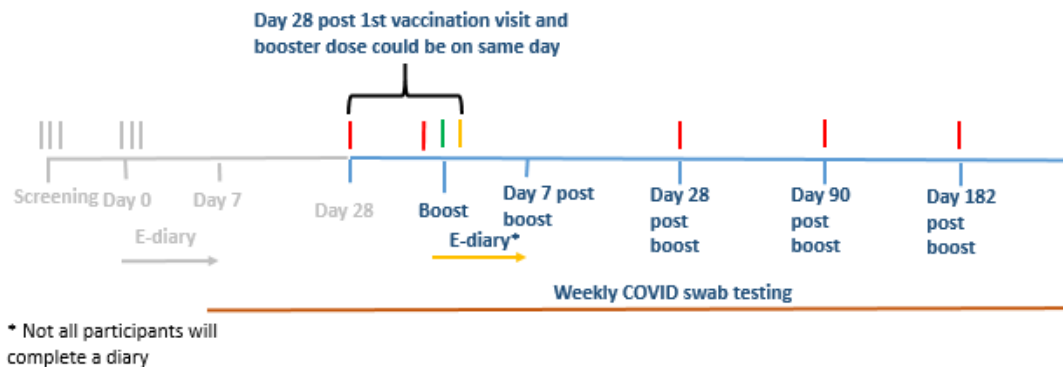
Day 28 post 1st vaccination visit and booster dose could be on same day

Screening Day 0 Day 7 Day 28 Boost Day 7 post boost Day 28 post boost Day 90 post boost Day 182 post boost

E-diary

E-diary*

Weekly COVID swab testing

* Not all participants will complete a diary